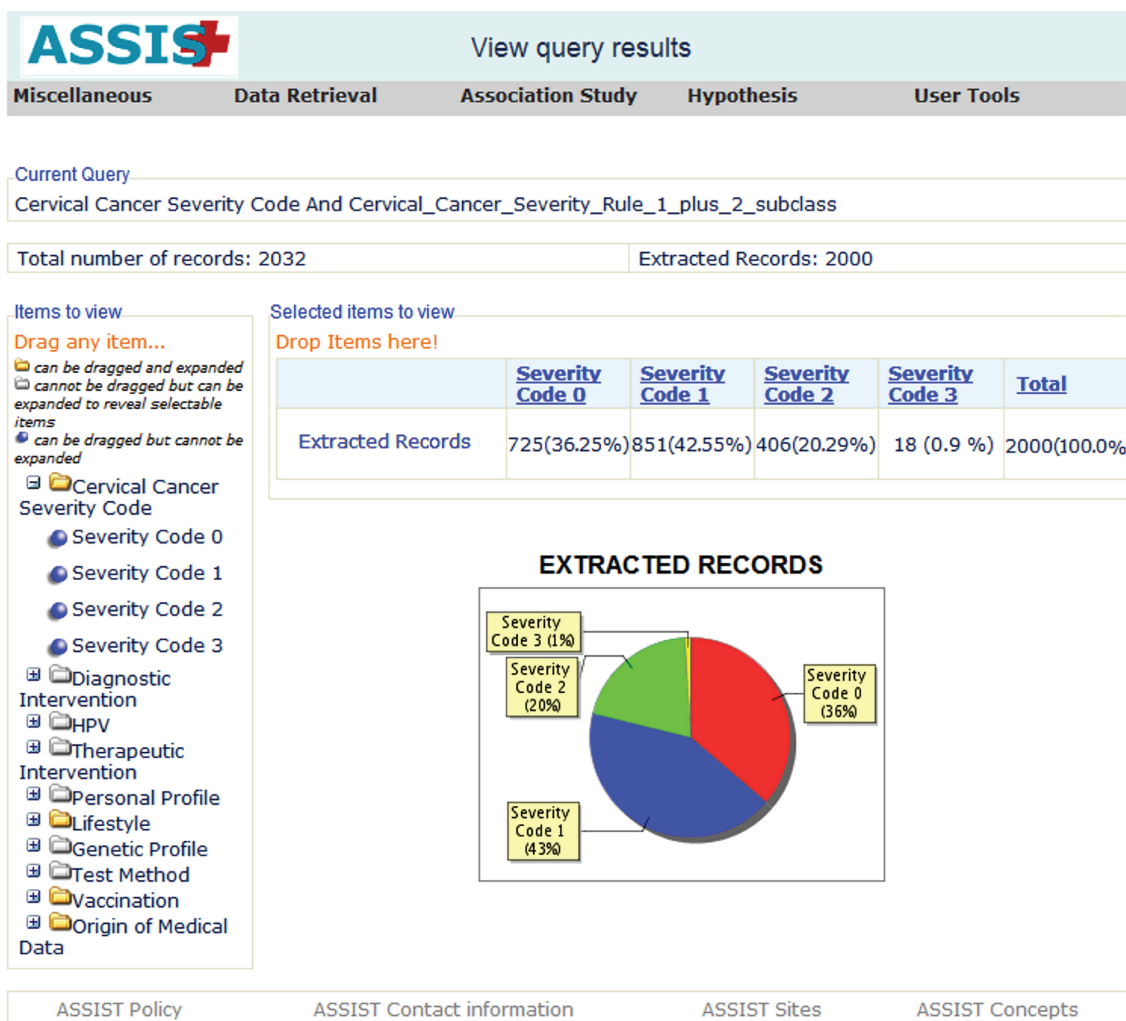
ASSIS

View query results

Miscellaneous Data Retrieval Association Study Hypothesis User Tools

Current Query

Cervical Cancer Severity Code And Cervical_Cancer_Severity_Rule_1_plus_2_subclass

Total number of records: 2032

Extracted Records: 2000

Items to view

Drag any item...

can be dragged and expanded

cannot be dragged but can be expanded to reveal selectable items

can be dragged but cannot be expanded

Cervical Cancer Severity Code

Severity Code 0

Severity Code 1

Severity Code 2

Severity Code 3

Diagnostic Intervention

HPV

Therapeutic Intervention

Personal Profile

Lifestyle

Genetic Profile

Test Method

Vaccination

Origin of Medical Data

Selected items to view

Drop Items here!

| | Severity Code 0 | Severity Code 1 | Severity Code 2 | Severity Code 3 | Total |
|---|---|---|---|---|---|
| Extracted Records | 725(36.25%) | 851(42.55%) | 406(20.29%) | 18 (0.9 %) | 2000(100.0% |

EXTRACTED RECORDS

Severity Code 3 (1%)

Severity Code 2 (20%)

Severity Code 0 (36%)

Severity Code 1 (43%)

ASSIST Policy ASSIST Contact information ASSIST Sites ASSIST Concepts